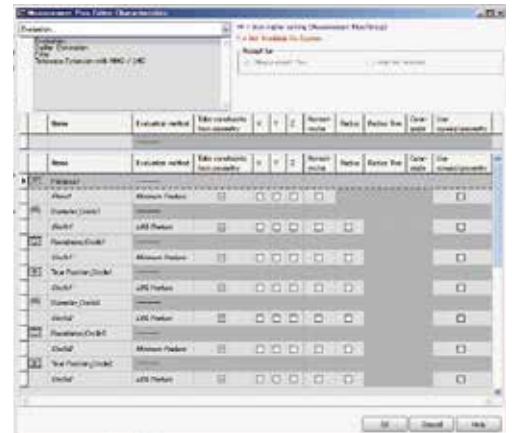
Measurement Plan Editor Characteristics

Evaluation

Evaluation
Caliper Dimension
Form
Tolerance Evaluation with MMC / LMC

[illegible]

Result for

| | Name | Evaluation method | Take constraints from geometry | X | Y | Z | Percent mode | Radius | Radius line | Outer angle | Use nominal geometry |
|---|---|---|---|---|---|---|---|---|---|---|---|
| | | | | | | | | | | | |

| | Name | Evaluation method | Take constraints from geometry | X | Y | Z | Percent mode | Radius | Radius line | Outer angle | Use nominal geometry |
|---|---|---|---|---|---|---|---|---|---|---|---|
| | Flatness1 | | | | | | | | | | |
| | Plane1 | Minimum Feature | ☐ | ☐ | ☐ | ☐ | ☐ | | | | ☐ |
| | Diameter Circle1 | | | | | | | | | | |
| | Circle1 | LSQ Feature | ☐ | ☐ | ☐ | ☐ | ☐ | ☐ | | | ☐ |
| | Roundness Circle1 | | | | | | | | | | |
| | Circle1 | Minimum Feature | ☐ | ☐ | ☐ | ☐ | ☐ | ☐ | | | ☐ |
| | True Position Circle1 | | | | | | | | | | |
| | Circle1 | LSQ Feature | ☐ | ☐ | ☐ | ☐ | ☐ | ☐ | | | ☐ |
| | Diameter Circle2 | | | | | | | | | | |
| | Circle2 | LSQ Feature | ☐ | ☐ | ☐ | ☐ | ☐ | ☐ | | | ☐ |
| | Roundness Circle2 | | | | | | | | | | |
| | Circle2 | Minimum Feature | ☐ | ☐ | ☐ | ☐ | ☐ | ☐ | | | ☐ |
| | True Position Circle2 | | | | | | | | | | |
| | Circle2 | LSQ Feature | ☐ | ☐ | ☐ | ☐ | ☐ | ☐ | | | ☐ |

OK Cancel Help